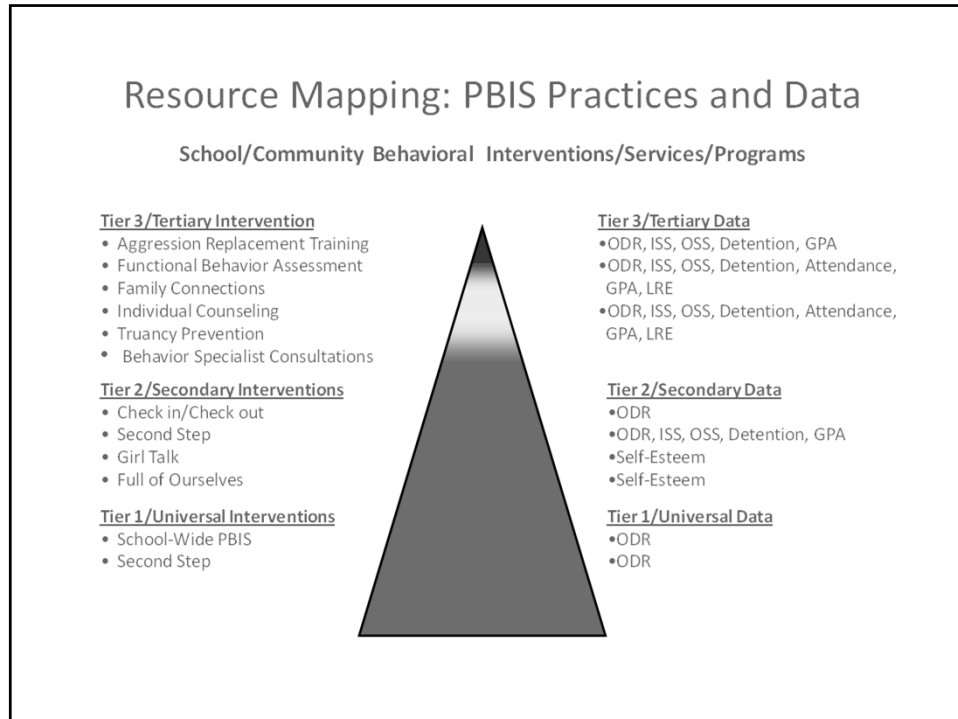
Resource Mapping: PBIS Practices and Data

School/Community Behavioral Interventions/Services/Programs

Tier 3/Tertiary Intervention
• Aggression Replacement Training
• Functional Behavior Assessment
• Family Connections
• Individual Counseling
• Truancy Prevention
• Behavior Specialist Consultations

Tier 2/Secondary Interventions
• Check in/Check out
• Second Step
• Girl Talk
• Full of Ourselves

Tier 1/Universal Interventions
• School-Wide PBIS
• Second Step

Tier 3/Tertiary Data
•ODR, ISS, OSS, Detention, GPA
•ODR, ISS, OSS, Detention, Attendance, GPA, LRE
•ODR, ISS, OSS, Detention, Attendance, GPA, LRE

Tier 2/Secondary Data
•ODR
•ODR, ISS, OSS, Detention, GPA
•Self-Esteem
•Self-Esteem

Tier 1/Universal Data
•ODR
•ODR